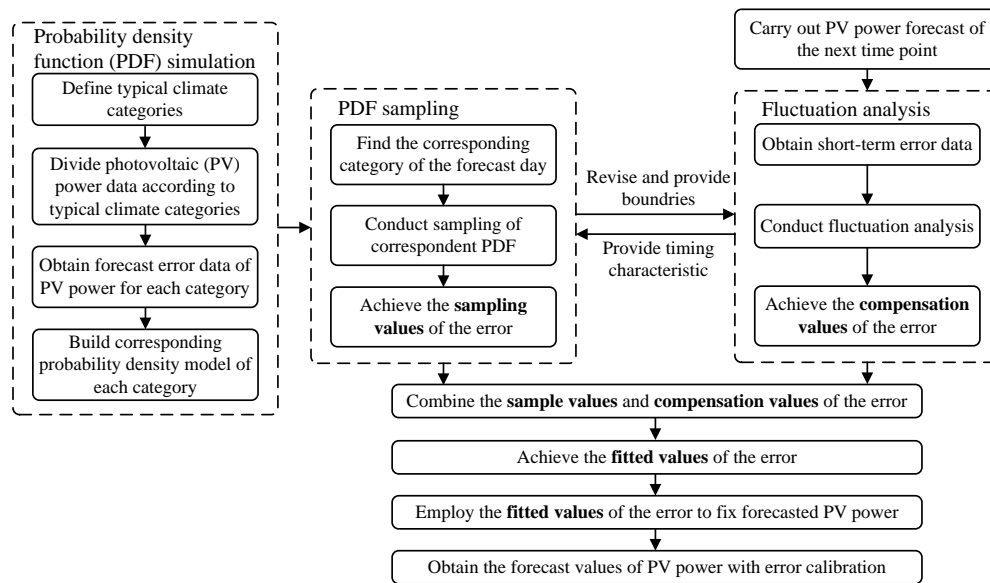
Probability density function (PDF) simulation

Define typical climate categories

Divide photovoltaic (PV) power data according to typical climate categories

Obtain forecast error data of PV power for each category

Build corresponding probability density model of each category

PDF sampling

Find the corresponding category of the forecast day

Conduct sampling of correspondent PDF

Achieve the **sampling values** of the error

Revise and provide boundries

Provide timing characteristic

Carry out PV power forecast of the next time point

Fluctuation analysis

Obtain short-term error data

Conduct fluctuation analysis

Achieve the **compensation values** of the error

Combine the **sample values** and **compensation values** of the error

Achieve the **fitted values** of the error

Employ the **fitted values** of the error to fix forecasted PV power

Obtain the forecast values of PV power with error calibration